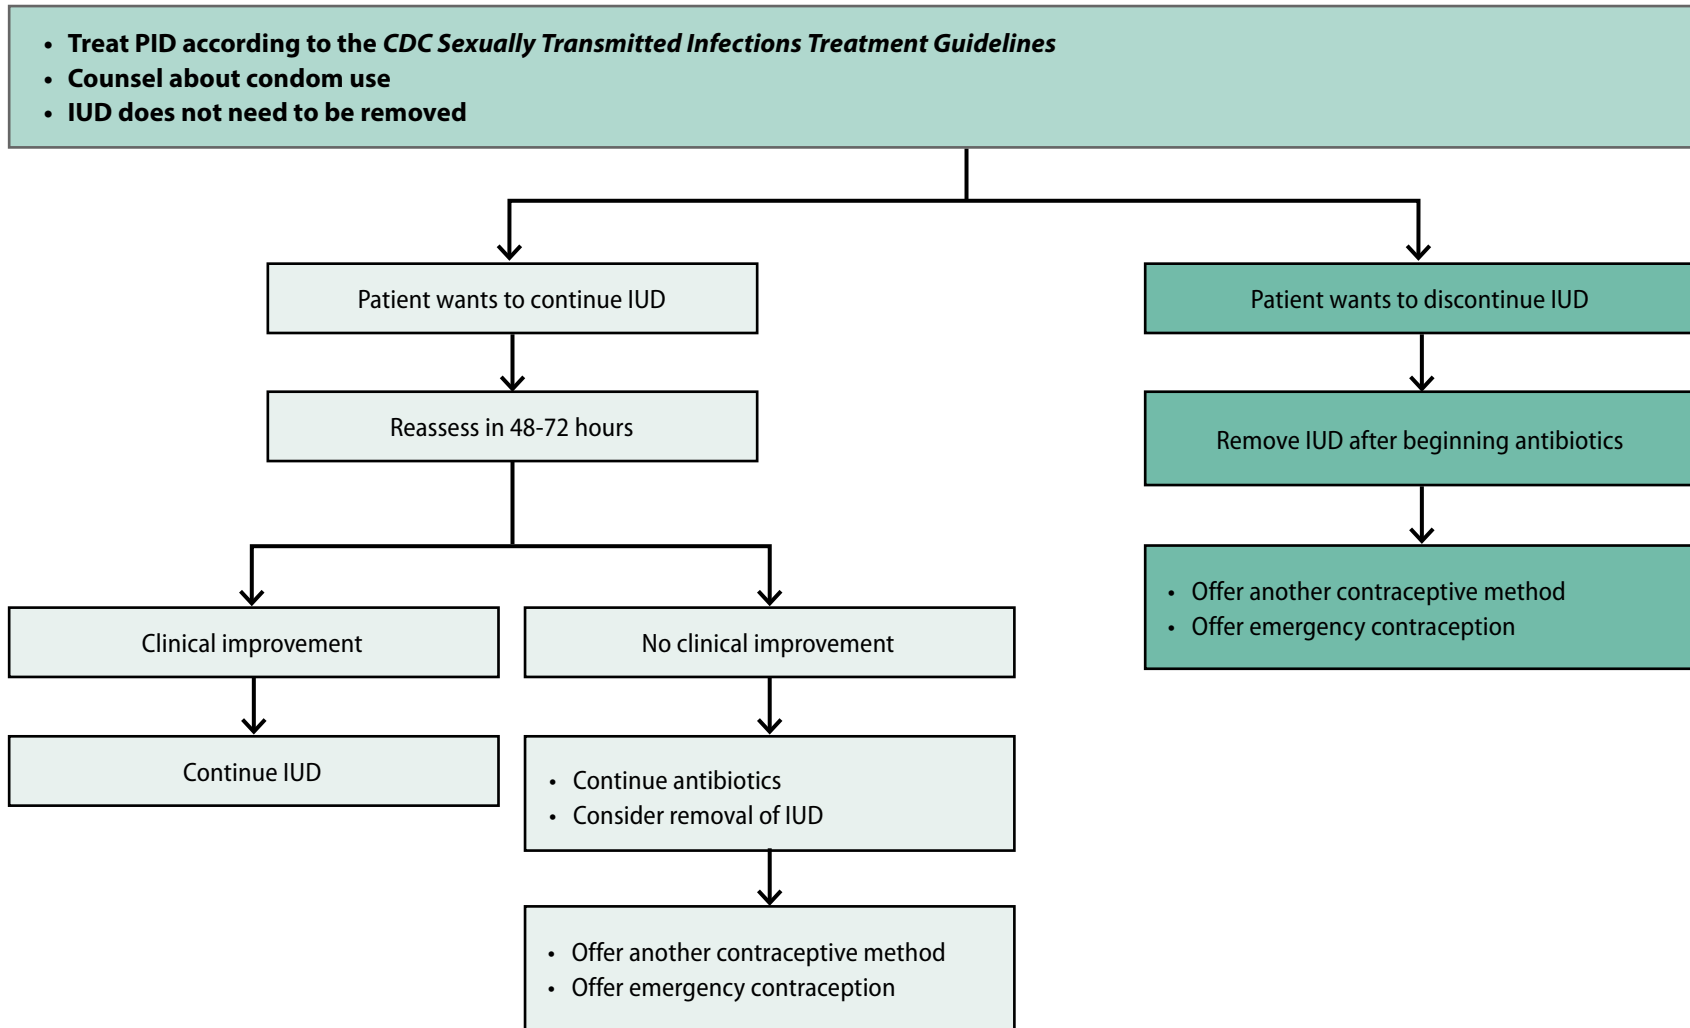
• Treat PID according to the *CDC Sexually Transmitted Infections Treatment Guidelines*
• Counsel about condom use
• IUD does not need to be removed

Patient wants to continue IUD

Reassess in 48-72 hours

Clinical improvement

Continue IUD

No clinical improvement

• Continue antibiotics
• Consider removal of IUD

• Offer another contraceptive method
• Offer emergency contraception

Patient wants to discontinue IUD

Remove IUD after beginning antibiotics

• Offer another contraceptive method
• Offer emergency contraception